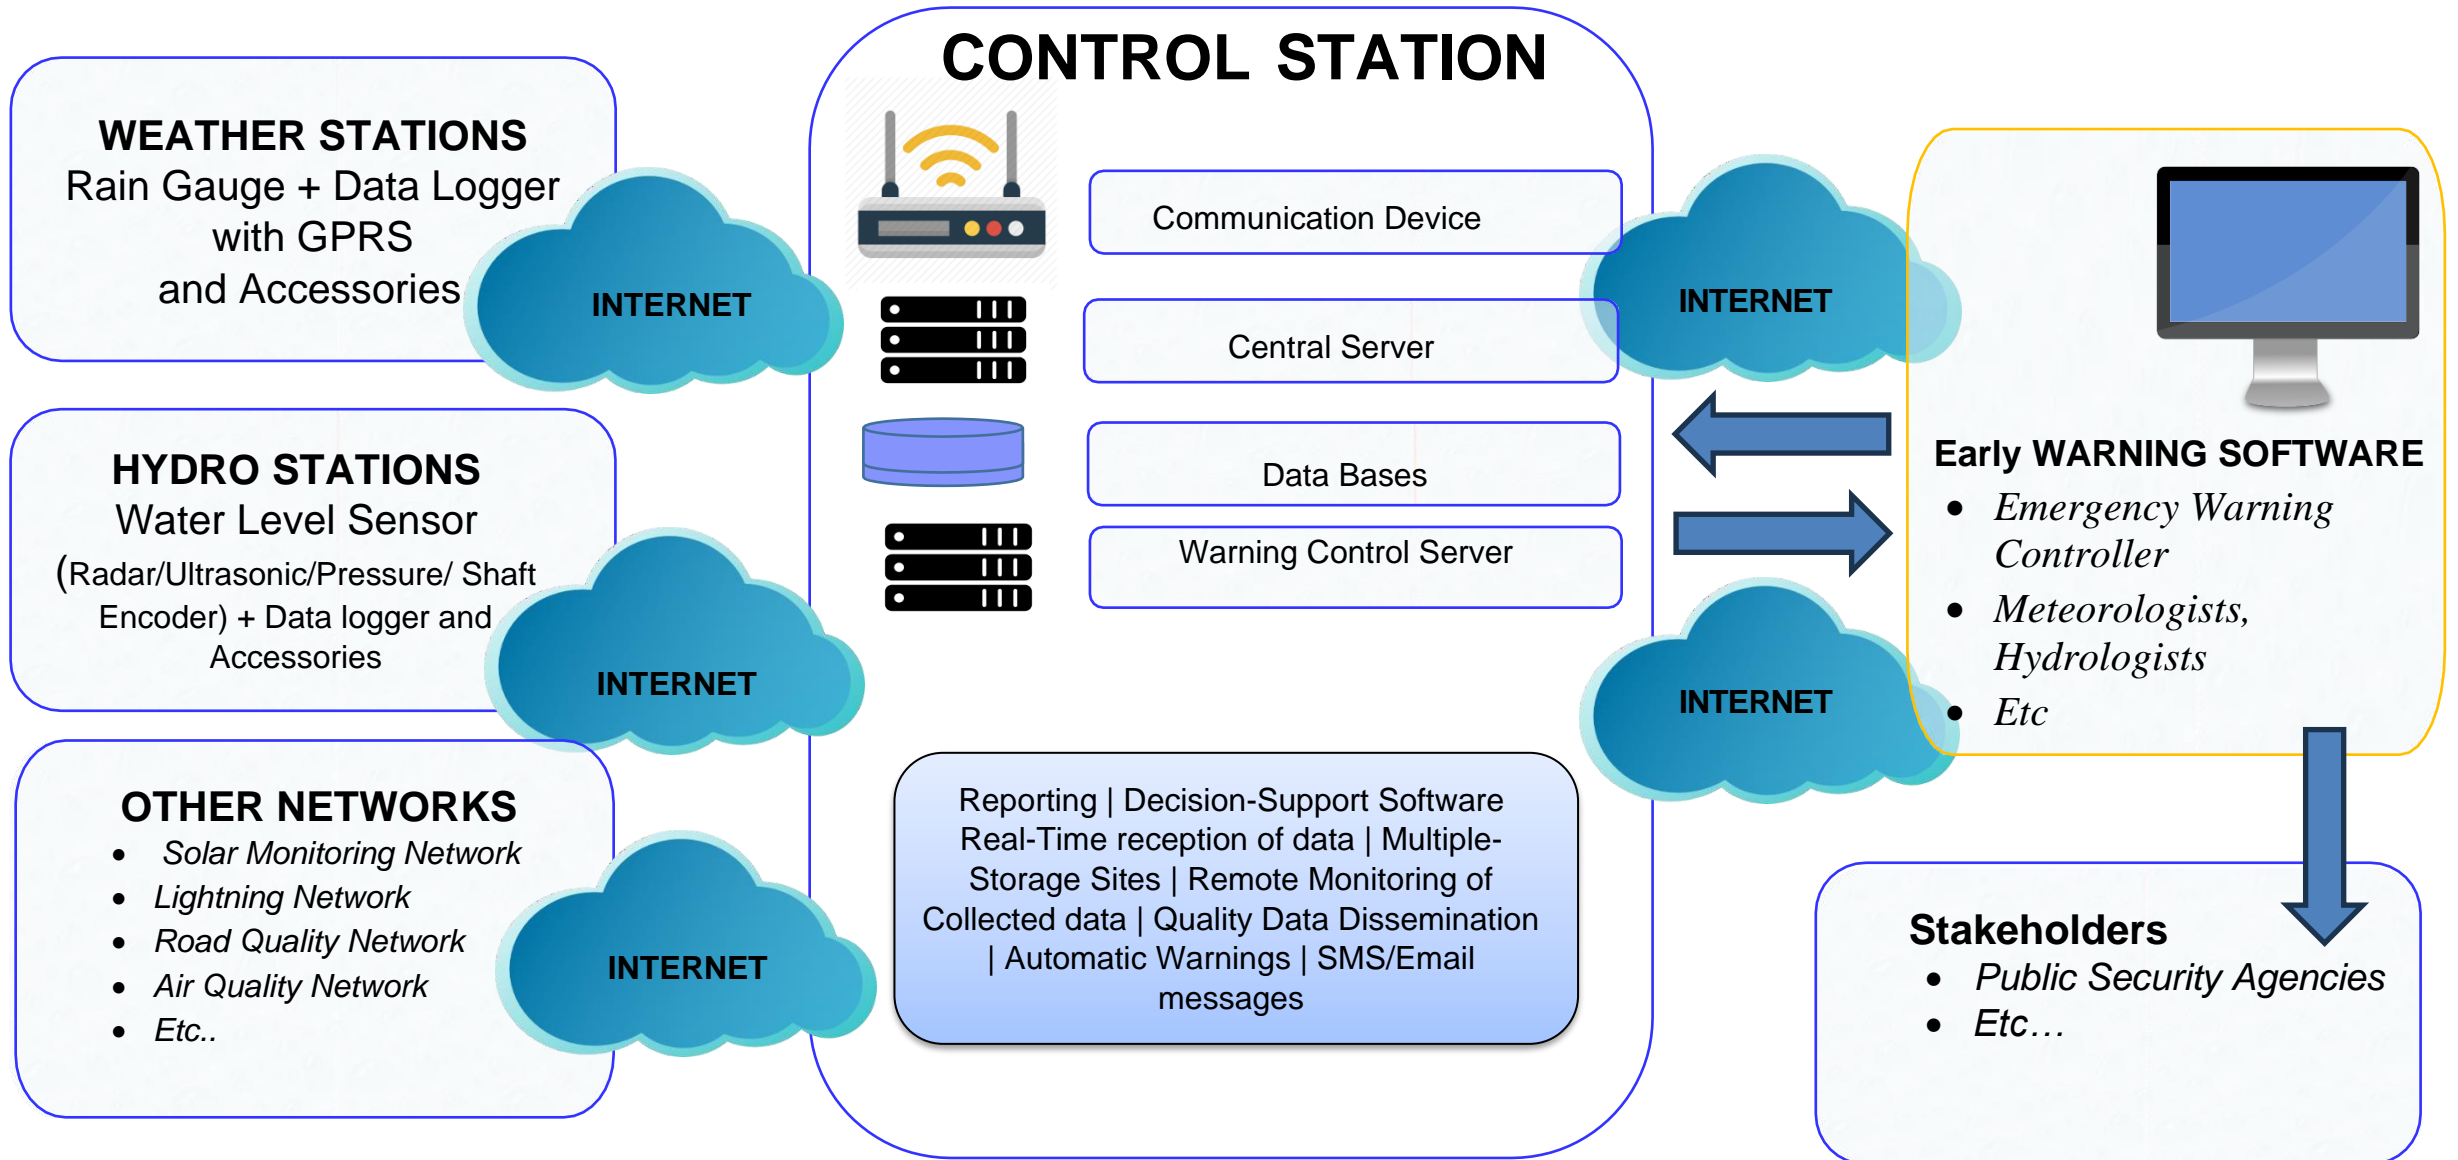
WEATHER STATIONS
Rain Gauge + Data Logger with GPRS and Accessories

INTERNET

HYDRO STATIONS
Water Level Sensor
(Radar/Ultrasonic/Pressure/ Shaft Encoder) + Data logger and Accessories

INTERNET

OTHER NETWORKS
• Solar Monitoring Network
• Lightning Network
• Road Quality Network
• Air Quality Network
• Etc..

INTERNET

CONTROL STATION

Communication Device

Central Server

Data Bases

Warning Control Server

Reporting | Decision-Support Software Real-Time reception of data | Multiple-Storage Sites | Remote Monitoring of Collected data | Quality Data Dissemination | Automatic Warnings | SMS/Email messages

INTERNET

INTERNET

Early WARNING SOFTWARE
• Emergency Warning Controller
• Meteorologists, Hydrologists
• Etc

Stakeholders
• Public Security Agencies
• Etc…